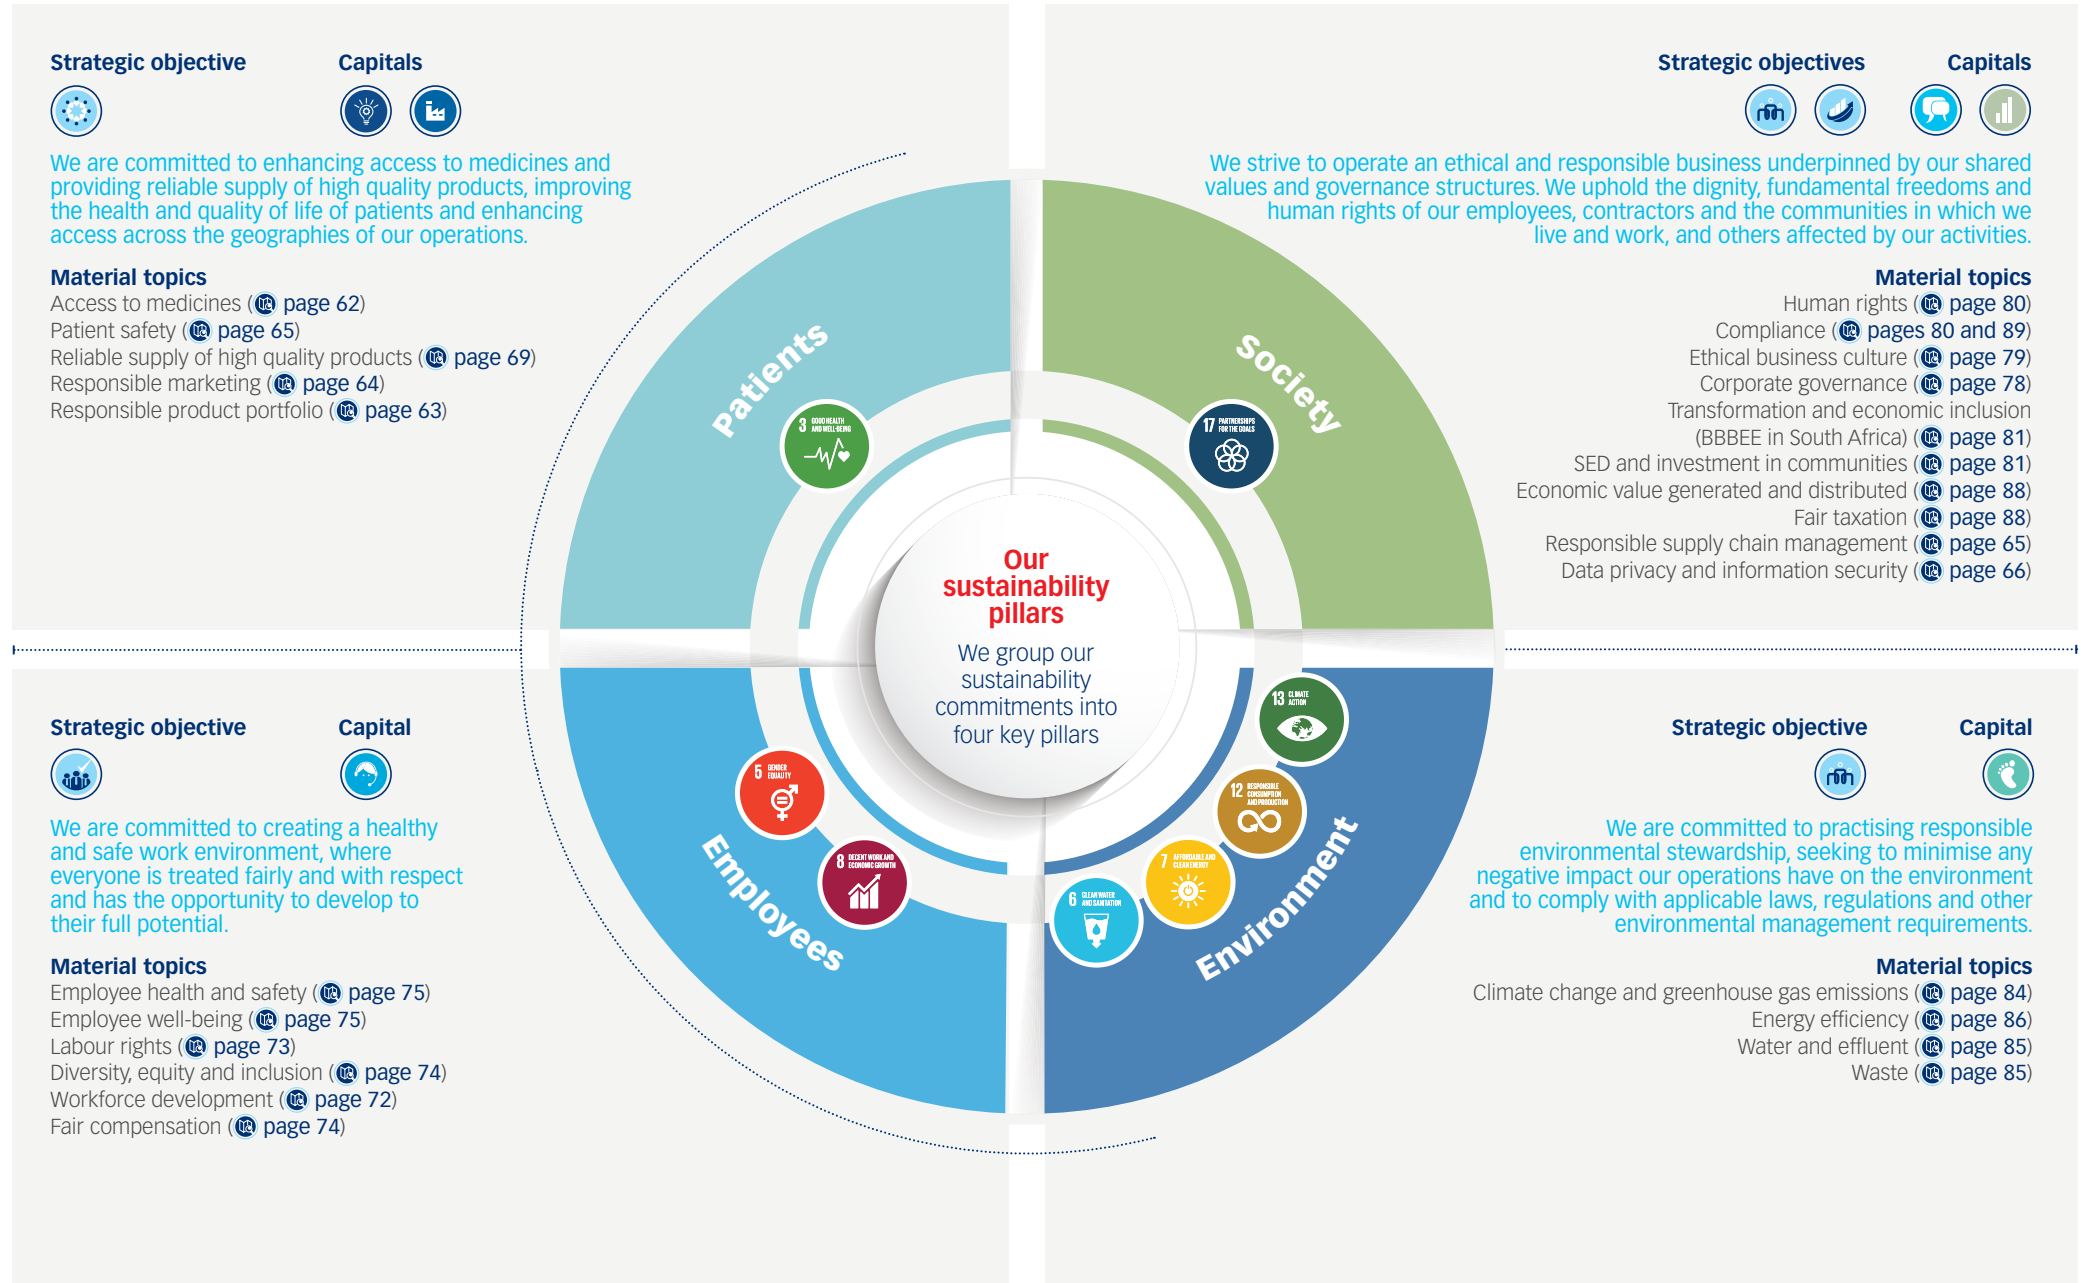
Strategic objective

Capitals

We are committed to enhancing access to medicines and providing reliable supply of high quality products, improving the health and quality of life of patients and enhancing access across the geographies of our operations.

Material topics
Access to medicines (page 62)
Patient safety (page 65)
Reliable supply of high quality products (page 69)
Responsible marketing (page 64)
Responsible product portfolio (page 63)

Strategic objectives

Capitals

We strive to operate an ethical and responsible business underpinned by our shared values and governance structures. We uphold the dignity, fundamental freedoms and human rights of our employees, contractors and the communities in which we live and work, and others affected by our activities.

Material topics
Human rights (page 80)
Compliance (pages 80 and 89)
Ethical business culture (page 79)
Corporate governance (page 78)
Transformation and economic inclusion (BBBEE in South Africa) (page 81)
SED and investment in communities (page 81)
Economic value generated and distributed (page 88)
Fair taxation (page 88)
Responsible supply chain management (page 65)
Data privacy and information security (page 66)

Patients

3 GOOD HEALTH AND WELL-BEING

Society

17 PARTNERSHIPS FOR THE GOALS

Our sustainability pillars

We group our sustainability commitments into four key pillars

Employees

5 GENDER EQUALITY

8 DECENT WORK AND ECONOMIC GROWTH

Environment

13 CLIMATE ACTION

12 RESPONSIBLE CONSUMPTION AND PRODUCTION

7 AFFORDABLE AND CLEAN ENERGY

6 CLEAN WATER AND SANITATION

Strategic objective

Capital

We are committed to creating a healthy and safe work environment, where everyone is treated fairly and with respect and has the opportunity to develop to their full potential.

Material topics
Employee health and safety (page 75)
Employee well-being (page 75)
Labour rights (page 73)
Diversity, equity and inclusion (page 74)
Workforce development (page 72)
Fair compensation (page 74)

Strategic objective

Capital

We are committed to practising responsible environmental stewardship, seeking to minimise any negative impact our operations have on the environment and to comply with applicable laws, regulations and other environmental management requirements.

Material topics
Climate change and greenhouse gas emissions (page 84)
Energy efficiency (page 86)
Water and effluent (page 85)
Waste (page 85)